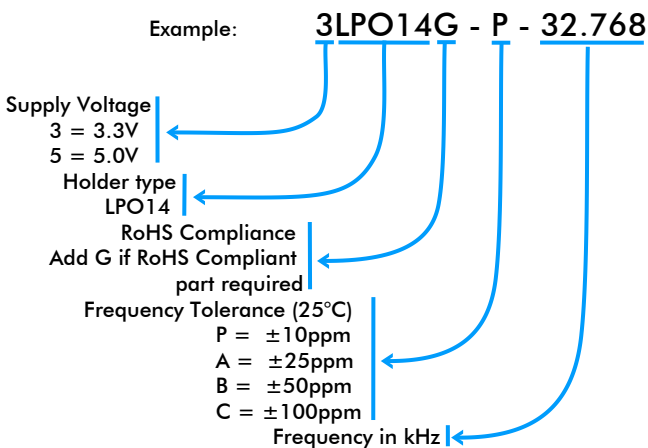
Example: 3LPO14G - P - 32.768

Supply Voltage
3 = 3.3V
5 = 5.0V

Holder type
LPO14

RoHS Compliance
Add G if RoHS Compliant part required

Frequency Tolerance (25°C)
P = ±10ppm
A = ±25ppm
B = ±50ppm
C = ±100ppm

Frequency in kHz